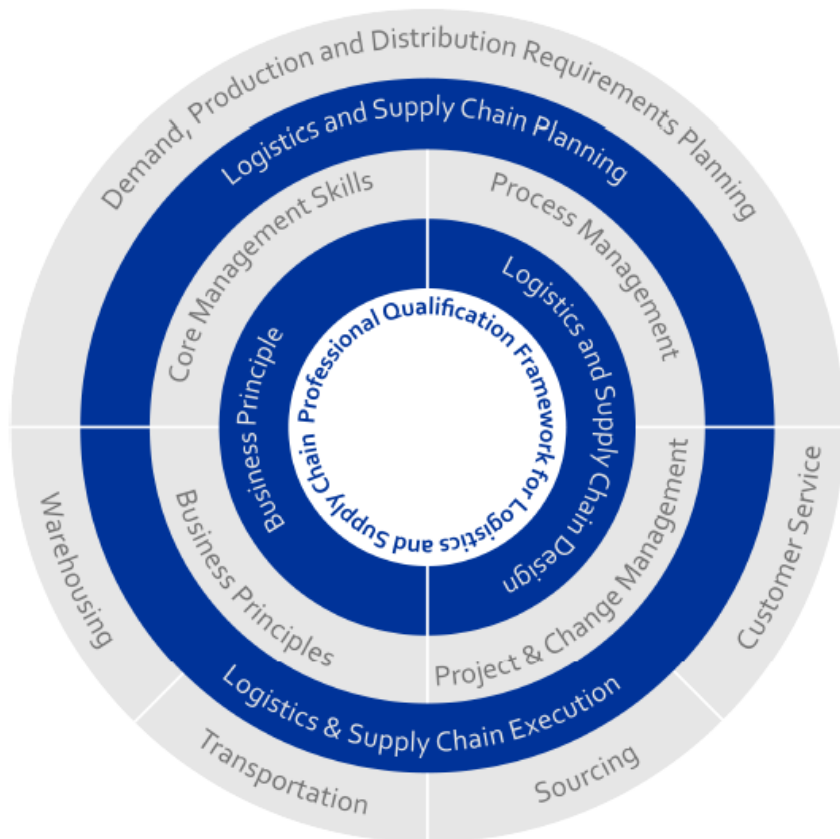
Demand, Production and Distribution Requirements Planning

Logistics and Supply Chain Planning

Core Management Skills

Process Management

Business Principle

Logistics and Supply Chain Design

Professional Qualification Framework for Logistics and Supply Chain

Warehousing

Business Principles

Project & Change Management

Customer Service

Logistics & Supply Chain Execution

Transportation

Sourcing